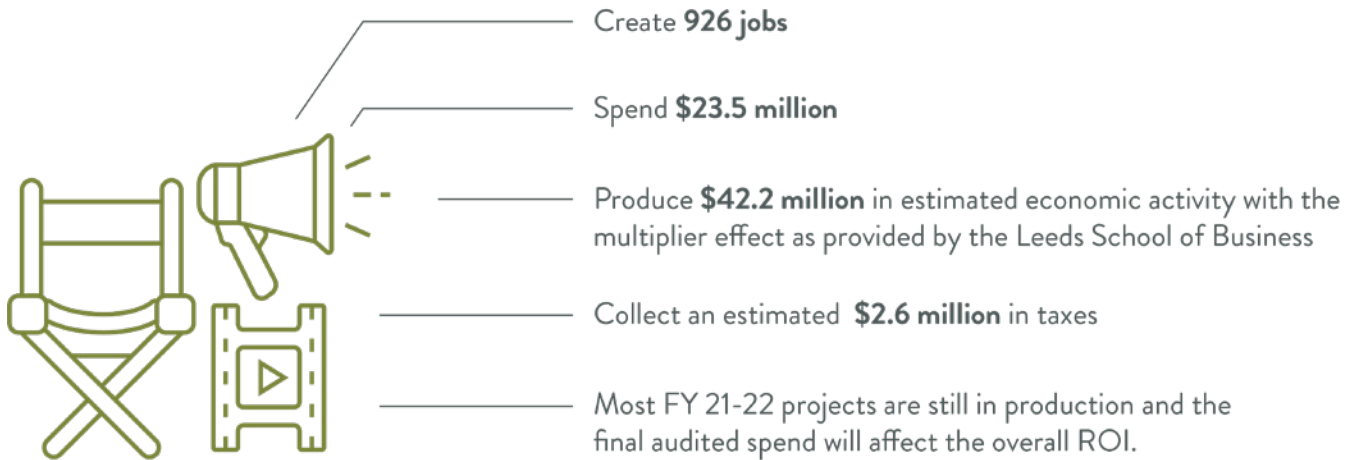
Create **926 jobs**

Spend **\$23.5 million**

Produce **\$42.2 million** in estimated economic activity with the multiplier effect as provided by the Leeds School of Business

Collect an estimated **\$2.6 million** in taxes

Most FY 21-22 projects are still in production and the final audited spend will affect the overall ROI.